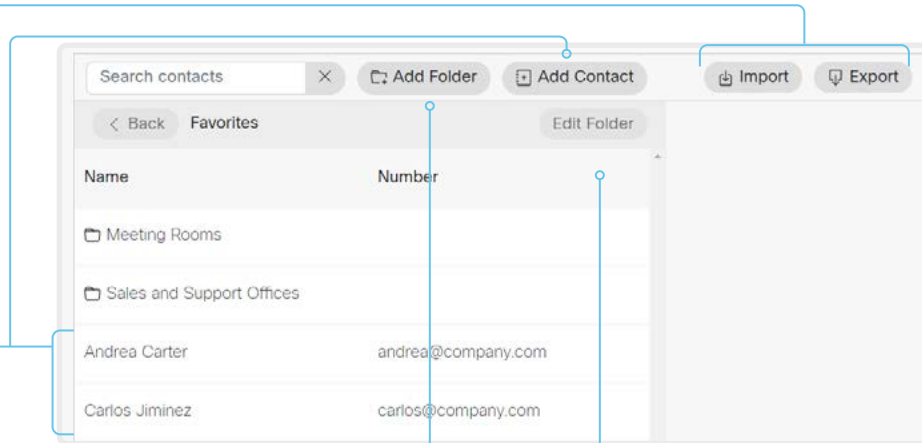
Search contacts

Add Folder

Add Contact

Import

Export

Back

Favorites

Edit Folder

| Name | Number |
|---|---|
| Meeting Rooms | |
| Sales and Support Offices | |
| Andrea Carter | andrea@company.com |
| Carlos Jiminez | carlos@company.com |